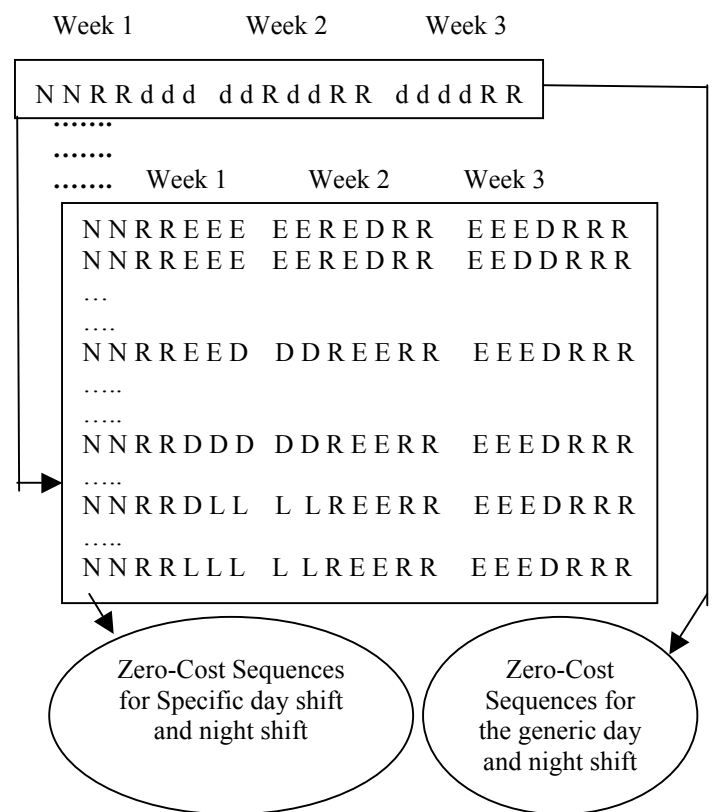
Week 1 Week 2 Week 3

N N R R d d d d d R d d R R d d d d R R

.......
.......
....... Week 1 Week 2 Week 3

N N R R E E E E E R E D R R E E E D R R R
N N R R E E E E E R E D R R E E D D R R R
…
….
N N R R E E D D D R E E R R E E E D R R R
…..
…..
N N R R D D D D D R E E R R E E E D R R R
…..
N N R R D L L L L R E E R R E E E D R R R
…..
N N R R L L L L L R E E R R E E E D R R R

Zero-Cost Sequences for Specific day shift and night shift

Zero-Cost Sequences for the generic day and night shift